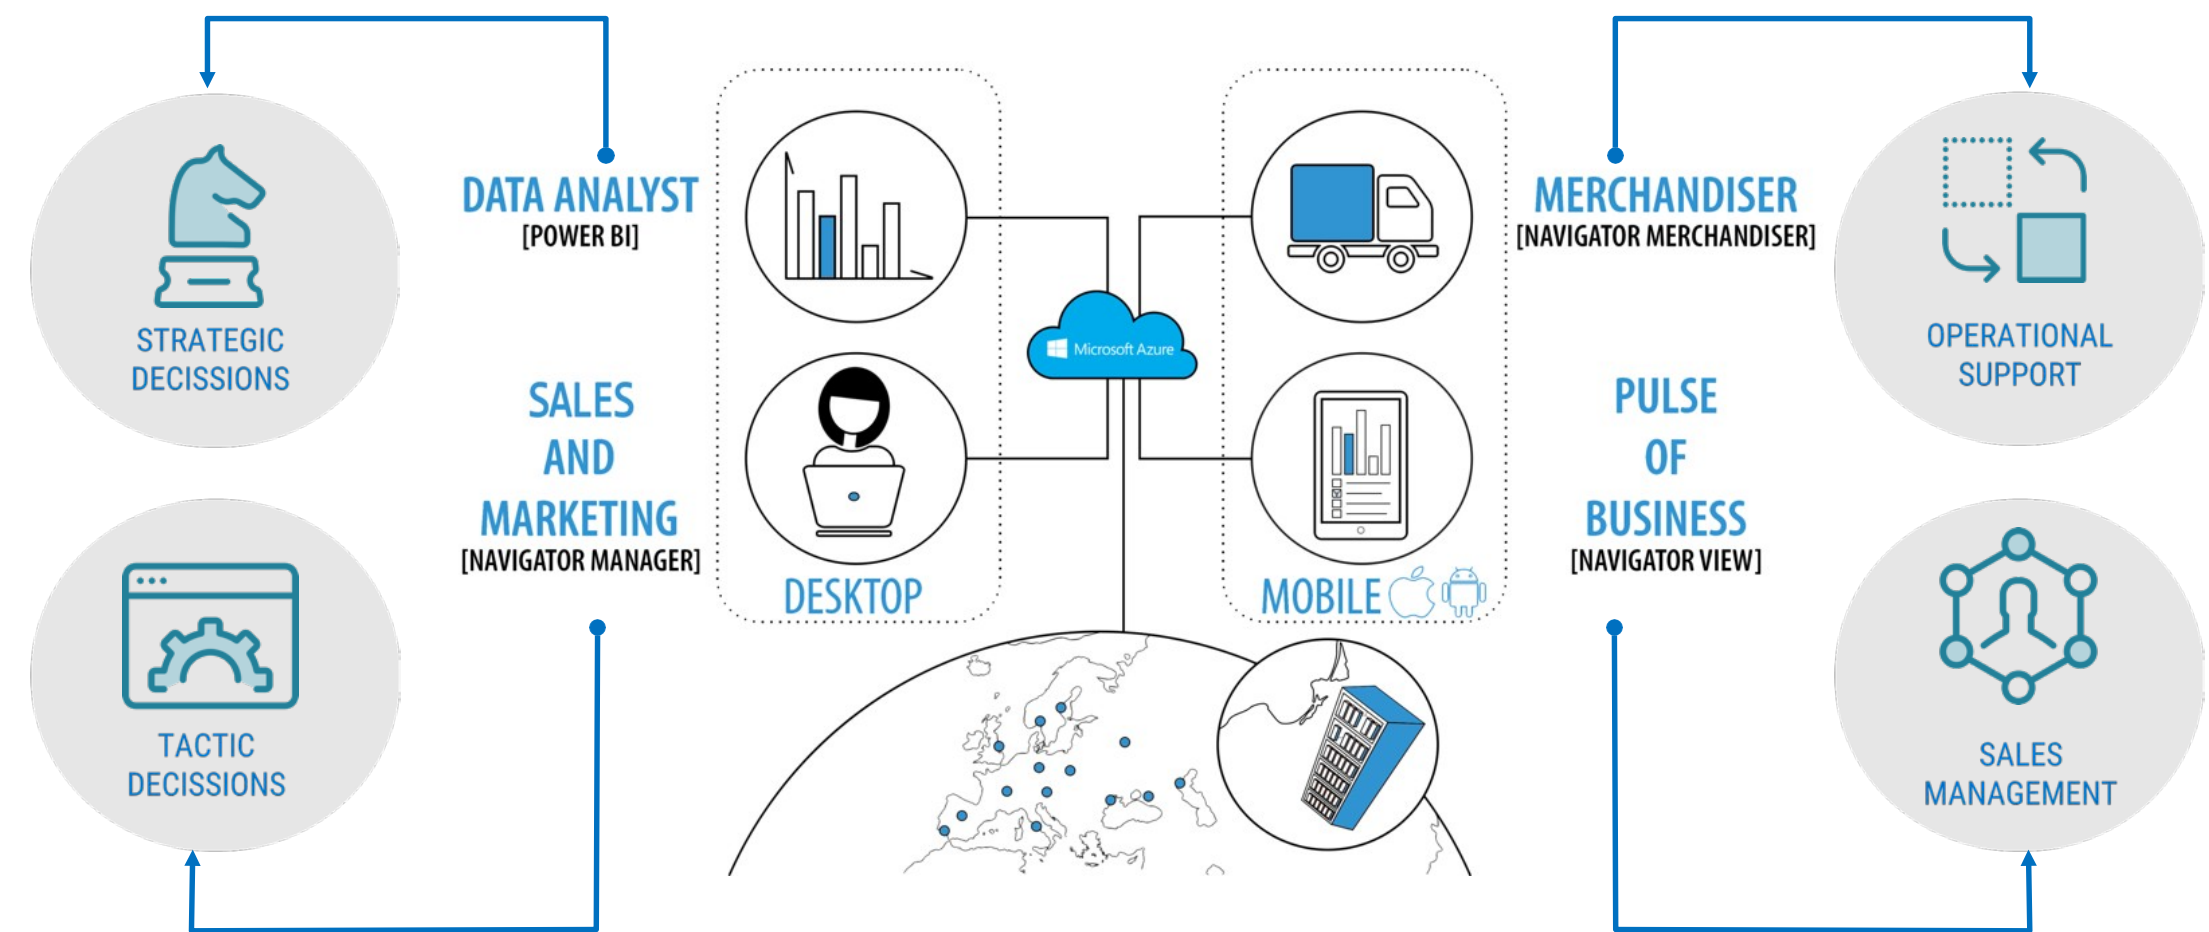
STRATEGIC DECISSIONS

DATA ANALYST
[POWER BI]

SALES AND MARKETING
[NAVIGATOR MANAGER]

TACTIC DECISSIONS

DESKTOP

Microsoft Azure

MOBILE

MERCHANDISER
[NAVIGATOR MERCHANDISER]

PULSE OF BUSINESS
[NAVIGATOR VIEW]

OPERATIONAL SUPPORT

SALES MANAGEMENT